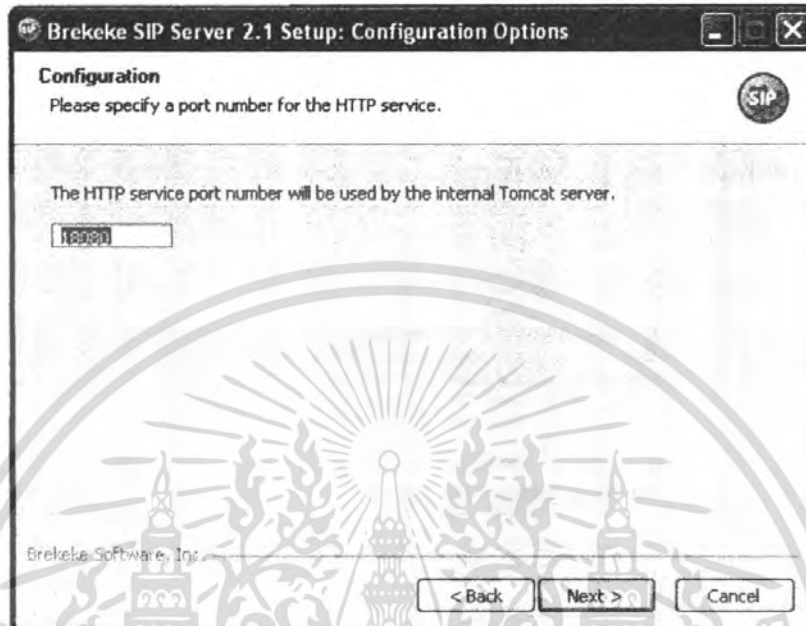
Brekeke SIP Server 2.1 Setup: Configuration Options

Configuration
Please specify a port number for the HTTP service.

SIP

The HTTP service port number will be used by the internal Tomcat server.

18080

Brekeke Software, Inc.

< Back
Next >
Cancel